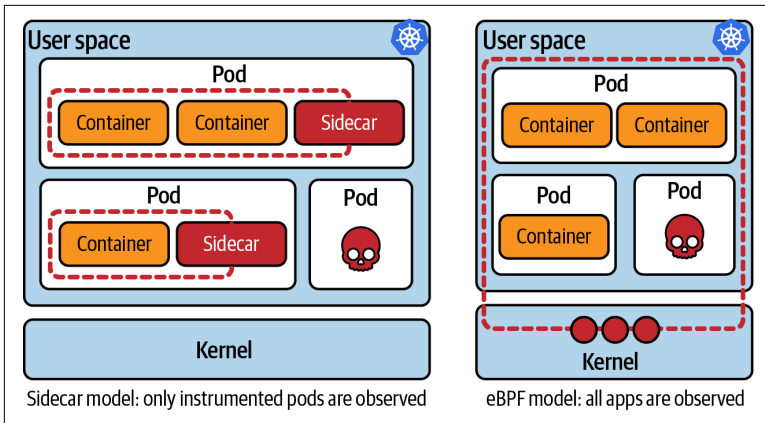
User space

Pod

Container

Container

Sidecar

Pod

Container

Sidecar

Pod

Kernel

Sidecar model: only instrumented pods are observed

User space

Pod

Container

Container

Pod

Container

Pod

Kernel

eBPF model: all apps are observed